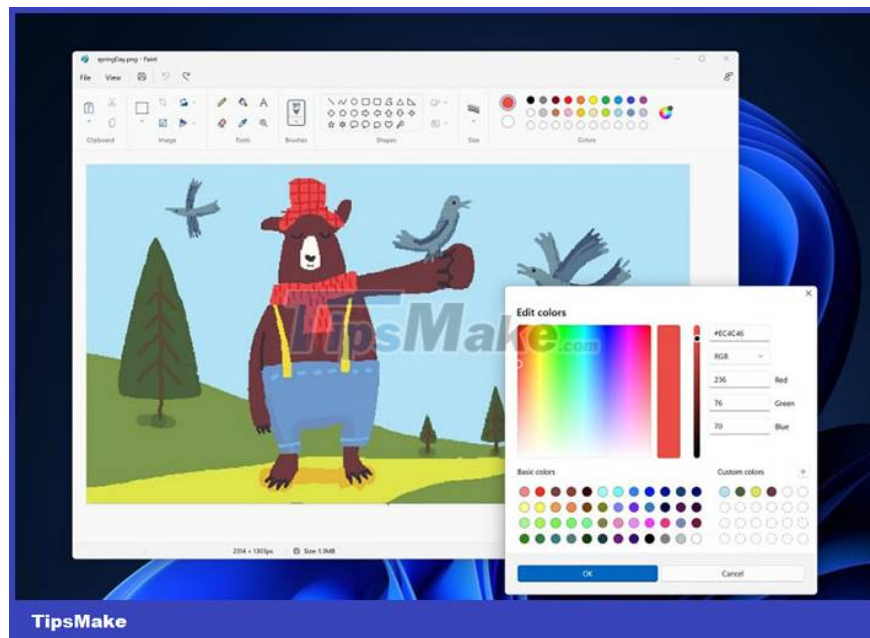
springDay.png - Paint

File View

Clipboard Image Tools Brushes Shapes Size Colors

TipsMake.com

Edit colors

#EC4C46

RGB

236 Red

76 Green

70 Blue

Basic colors

Custom colors

OK Cancel

2314 × 1303px Size 1.3MB

TipsMake